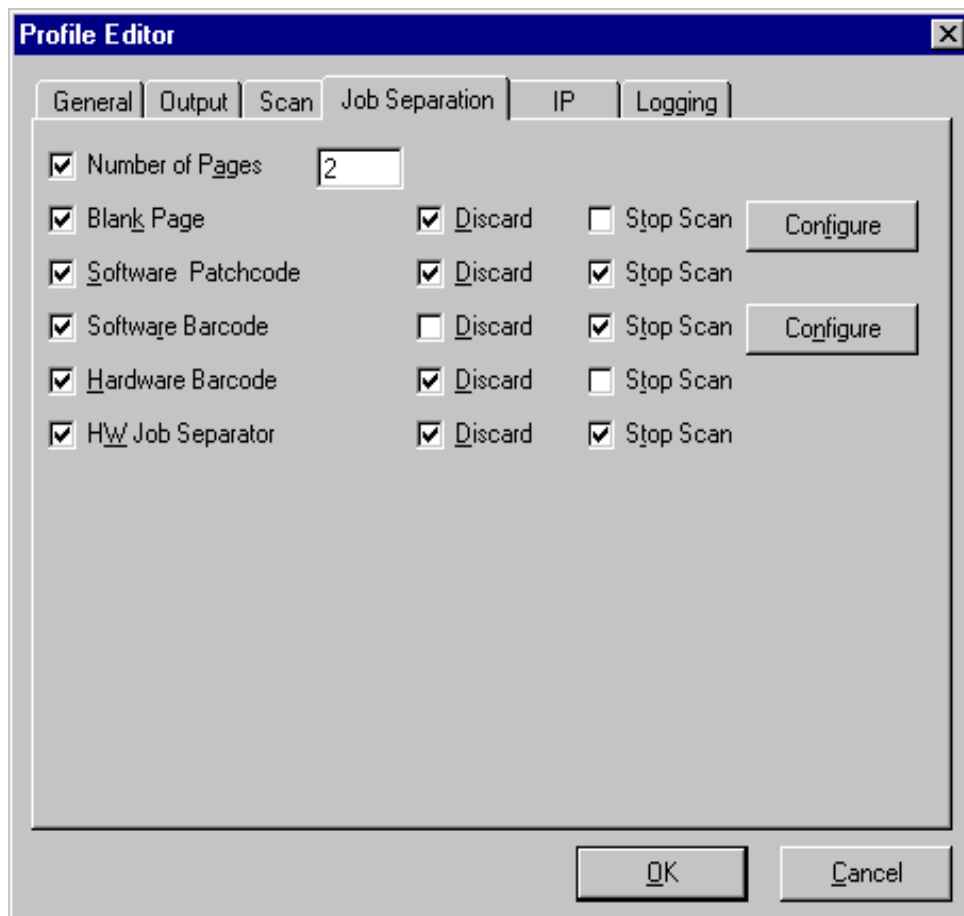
Profile Editor

General | Output | Scan | Job Separation | IP | Logging

Number of Pages 2

Blank Page Discard Stop Scan Configure

Software Patchcode Discard Stop Scan

Software Barcode Discard Stop Scan Configure

Hardware Barcode Discard Stop Scan

HW Job Separator Discard Stop Scan

OK Cancel